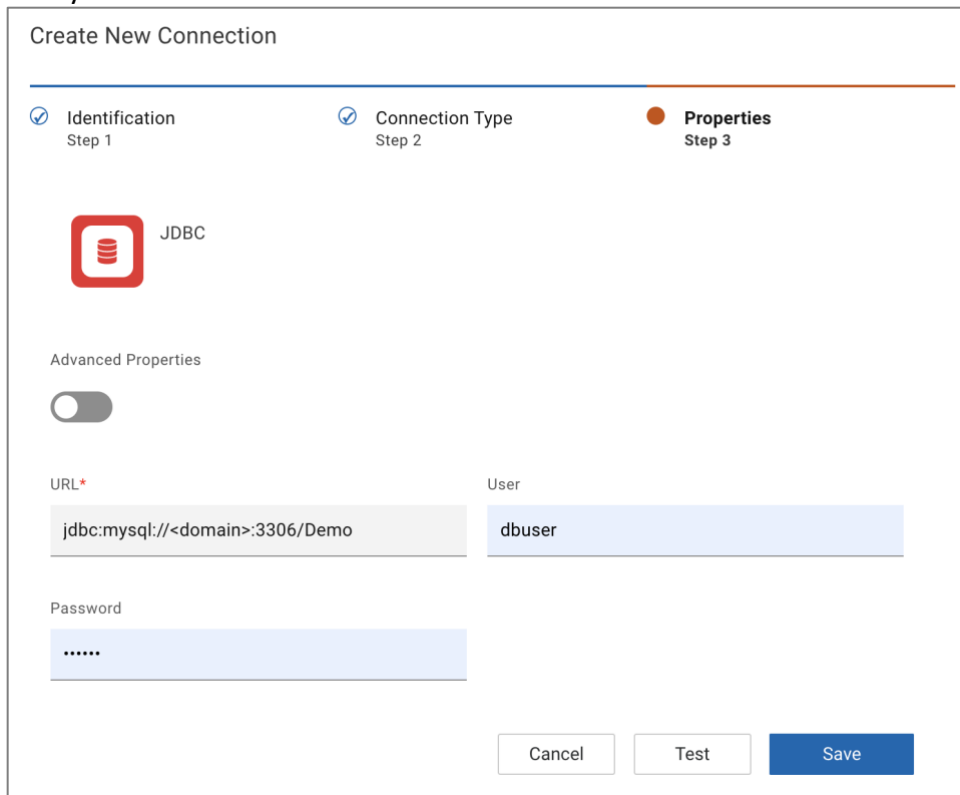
Create New Connection

Identification
Step 1

Connection Type
Step 2

Properties
Step 3

JDBC

Advanced Properties

URL*
jdbc:mysql://<domain>:3306/Demo

User
dbuser

Password
••••••

Cancel
Test
Save